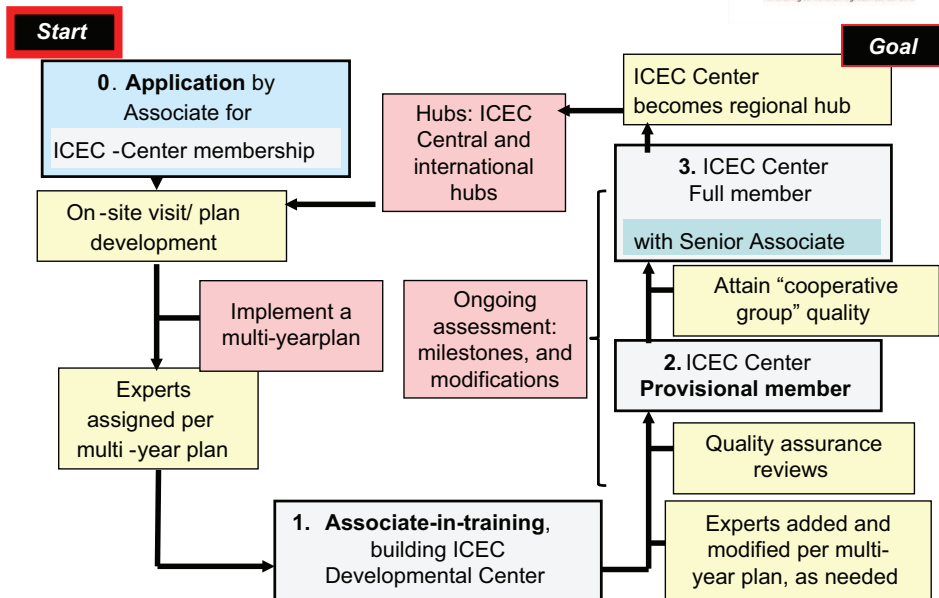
Start

Goal

0. Application by Associate for

ICEC -Center membership

Hubs: ICEC Central and international hubs

ICEC Center becomes regional hub

3. ICEC Center Full member

with Senior Associate

On -site visit/ plan development

Implement a multi-yearplan

Ongoing assessment: milestones, and modifications

Attain “cooperative group” quality

2. ICEC Center Provisional member

Experts assigned per multi -year plan

Quality assurance reviews

1. Associate-in-training, building ICEC Developmental Center

Experts added and modified per multi-year plan, as needed